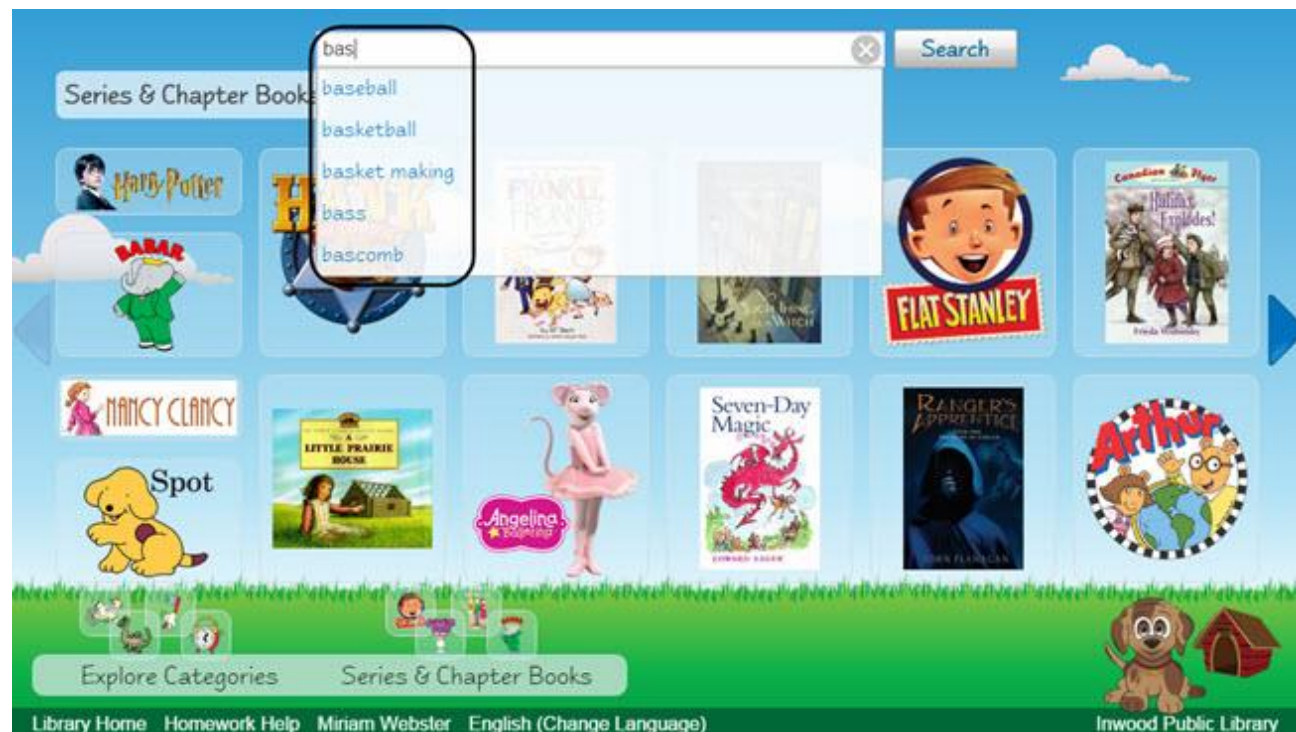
bas

Search

Series & Chapter Books

baseball
basketball
basket making
bass
bascomb

Harry Potter

BABAR

FLAT STANLEY

Canadian Flyer
Halifax Explodes!
Frieda Wishinsky

NANCY CLANCY

A LITTLE PRAIRIE HOUSE

Spot

Angelina Ballerina

Seven-Day Magic
EDWARD EAGER

RANGER'S APPRENTICE
JOHN FLANAGAN

Arthur

Explore Categories
Series & Chapter Books

Library Home Homework Help Miriam Webster English (Change Language)
Inwood Public Library